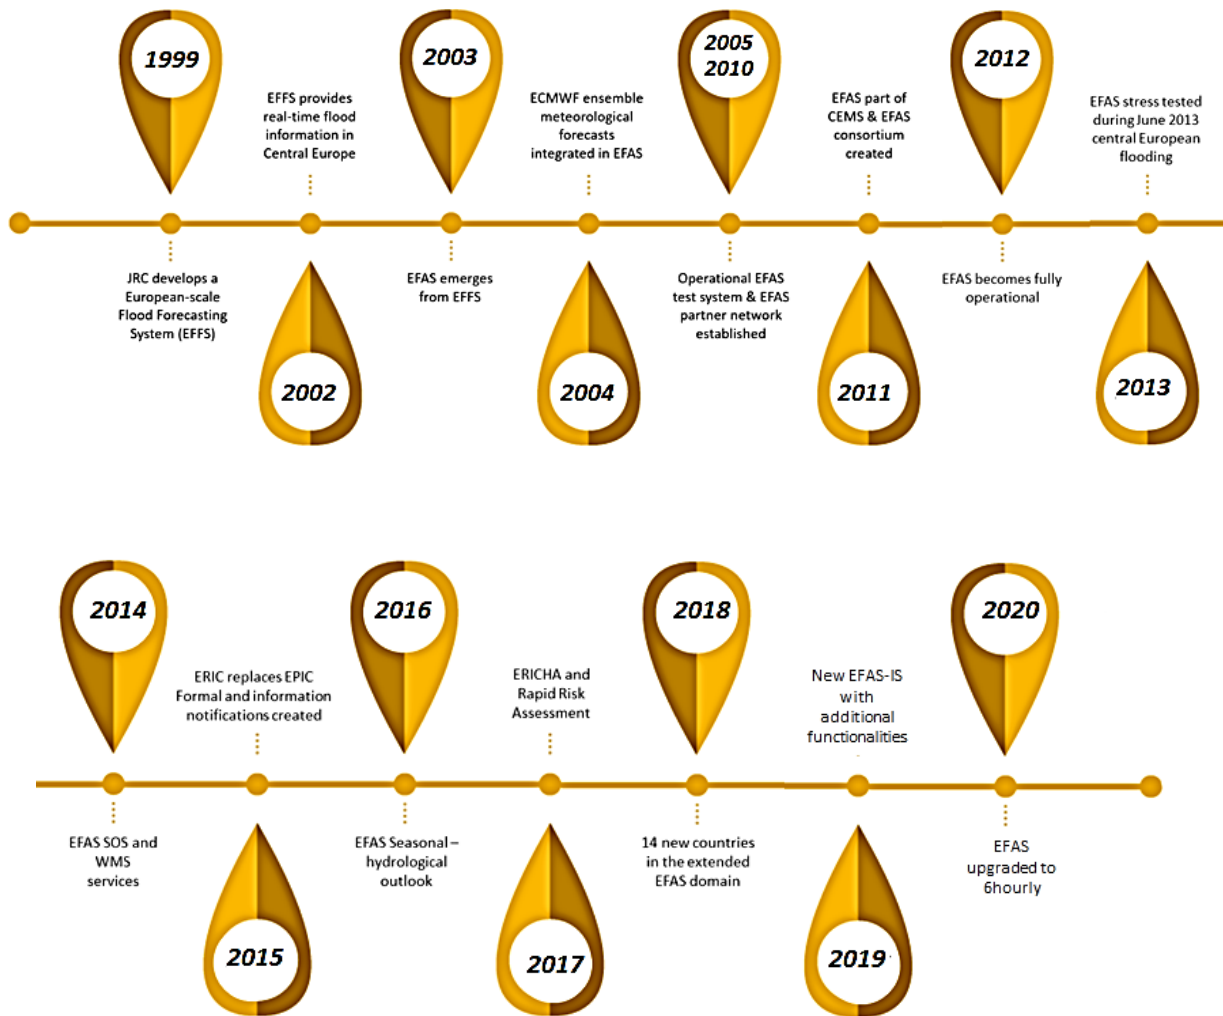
1999

JRC develops a European-scale Flood Forecasting System (EFFS)

EFFS provides real-time flood information in Central Europe

2002

2003

EFAS emerges from EFFS

ECMWF ensemble meteorological forecasts integrated in EFAS

2004

2005
2010

Operational EFAS test system & EFAS partner network established

EFAS part of CEMS & EFAS consortium created

2011

2012

EFAS becomes fully operational

EFAS stress tested during June 2013 central European flooding

2013

2014

EFAS SOS and WMS services

ERIC replaces EPIC Formal and information notifications created

2015

2016

EFAS Seasonal – hydrological outlook

ERICHA and Rapid Risk Assessment

2017

2018

14 new countries in the extended EFAS domain

New EFAS-IS with additional functionalities

2019

2020

EFAS upgraded to 6hourly